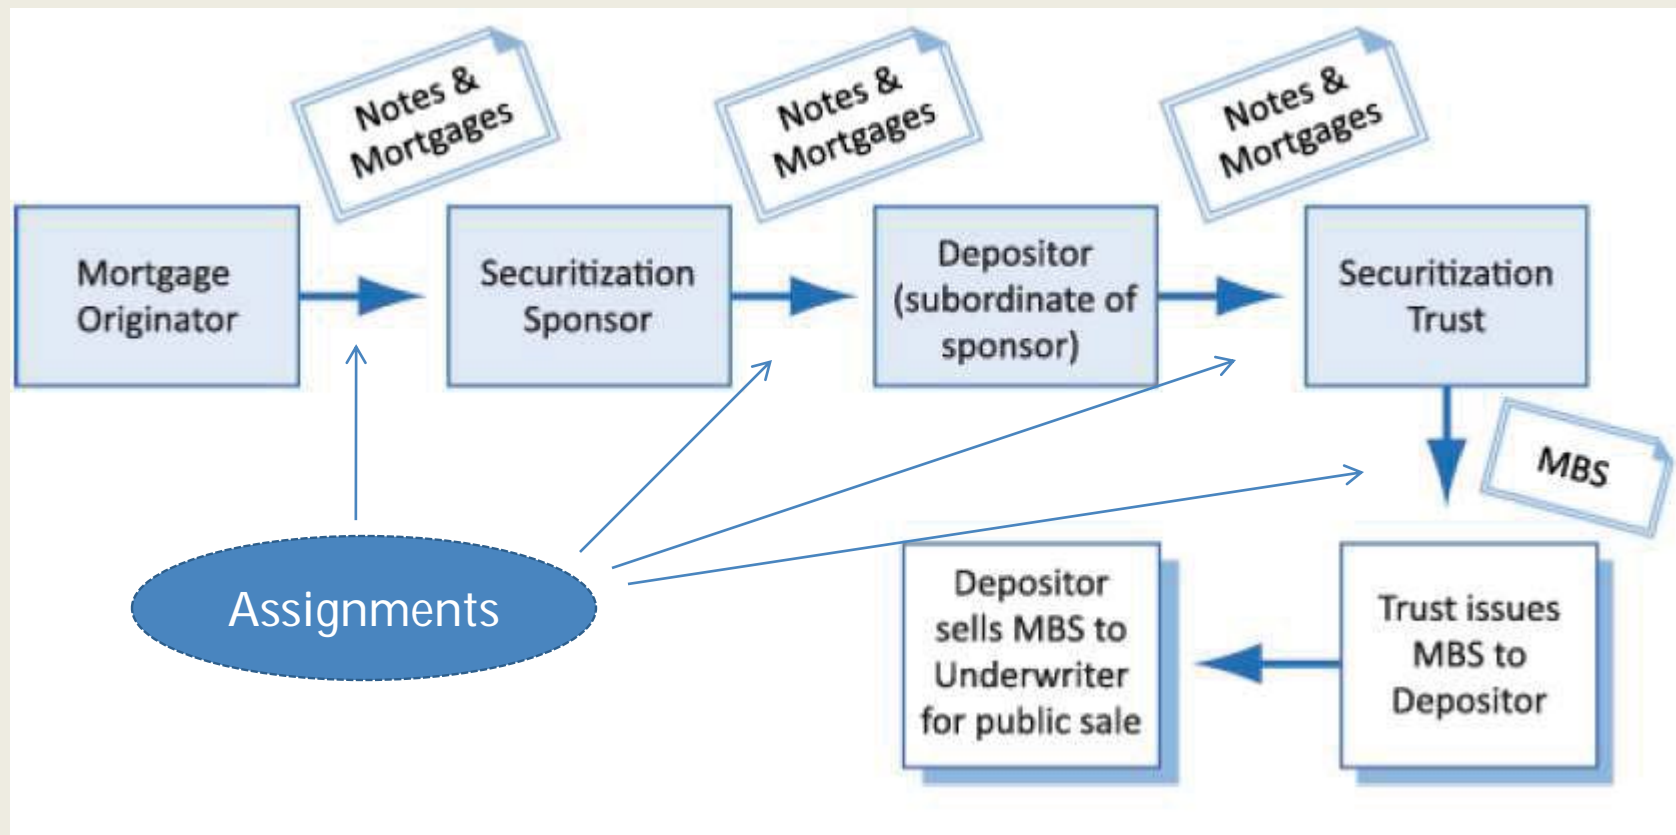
Notes & Mortgages

Notes & Mortgages

Notes & Mortgages

Mortgage Originator

Securitization Sponsor

Depositor (subordinate of sponsor)

Securitization Trust

MBS

Assignments

Depositor sells MBS to Underwriter for public sale

Trust issues MBS to Depositor